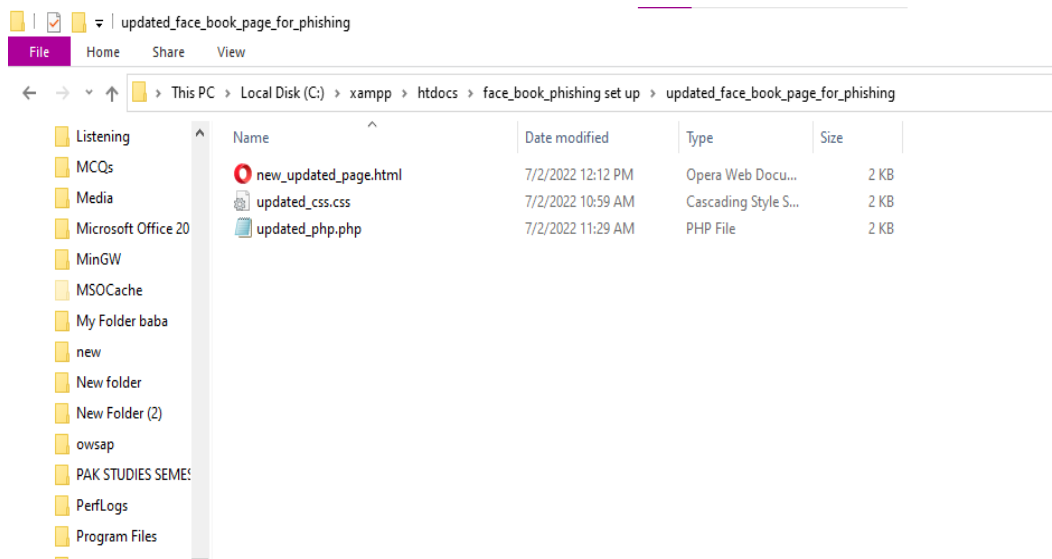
updated_face_book_page_for_phishing

File Home Share View

This PC > Local Disk (C:) > xampp > htdocs > face_book_phishing set up > updated_face_book_page_for_phishing

Listening
MCQs
Media
Microsoft Office 20
MinGW
MSOCache
My Folder baba
new
New folder
New Folder (2)
owsap
PAK STUDIES SEMES
PerfLogs
Program Files

| Name | Date modified | Type | Size |
|---|---|---|---|
| new_updated_page.html | 7/2/2022 12:12 PM | Opera Web Docu... | 2 KB |
| updated_css.css | 7/2/2022 10:59 AM | Cascading Style S... | 2 KB |
| updated_php.php | 7/2/2022 11:29 AM | PHP File | 2 KB |